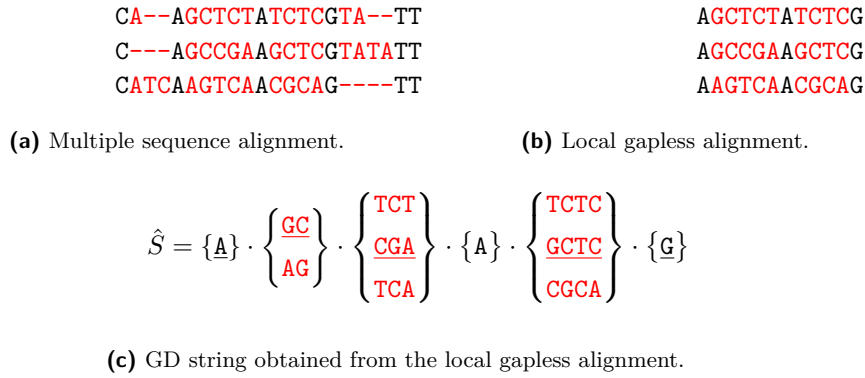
CA--AGCTCTATCTCGTA--TT
C---AGCCGAAGCTCGTATATT
CATCAAGTCAACGCAG----TT

AGCTCTATCTCG
AGCCGAAGCTCG
AAGTCAACGCAG

**(a)** Multiple sequence alignment.

**(b)** Local gapless alignment.

$\hat{S} = \{\underline{\texttt{A}}\} \cdot \begin{Bmatrix} \underline{\texttt{GC}} \\ \texttt{AG} \end{Bmatrix} \cdot \begin{Bmatrix} \texttt{TCT} \\ \underline{\texttt{CGA}} \\ \texttt{TCA} \end{Bmatrix} \cdot \{\texttt{A}\} \cdot \begin{Bmatrix} \texttt{TCTC} \\ \underline{\texttt{GCTC}} \\ \texttt{CGCA} \end{Bmatrix} \cdot \{\underline{\texttt{G}}\}$

**(c)** GD string obtained from the local gapless alignment.